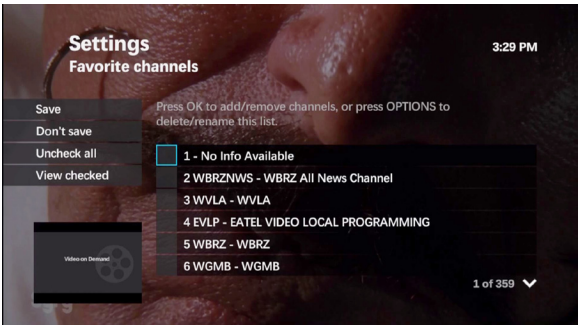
Settings
Favorite channels

3:29 PM

Save
Don't save
Uncheck all
View checked

Press OK to add/remove channels, or press OPTIONS to delete/rename this list.

1 - No Info Available
2 WBRZNWS - WBRZ All News Channel
3 WVLA - WVLA
4 EVLP - EATEL VIDEO LOCAL PROGRAMMING
5 WBRZ - WBRZ
6 WGMB - WGMB

Video on Demand

1 of 359